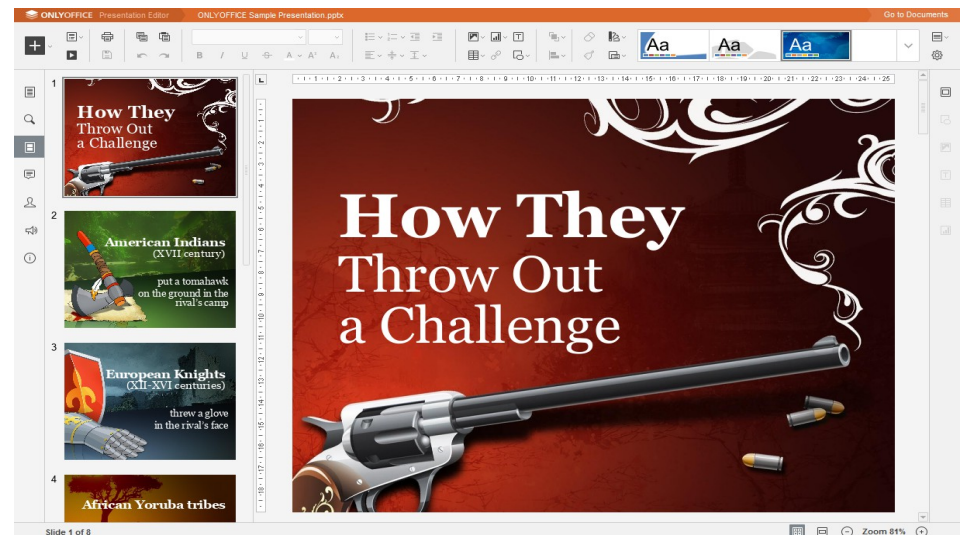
ONLYOFFICE Presentation Editor ONLYOFFICE Sample Presentation.pptx Go to Documents

Aa Aa Aa

1
How They
Throw Out
a Challenge

2
American Indians
(XVII century)
put a tomahawk on the ground in the rival's camp

3
European Knights
(XII-XVI centuries)
threw a glove in the rival's face

4
African Yoruba tribes

How They
Throw Out
a Challenge

Slide 1 of 8

Zoom 81%